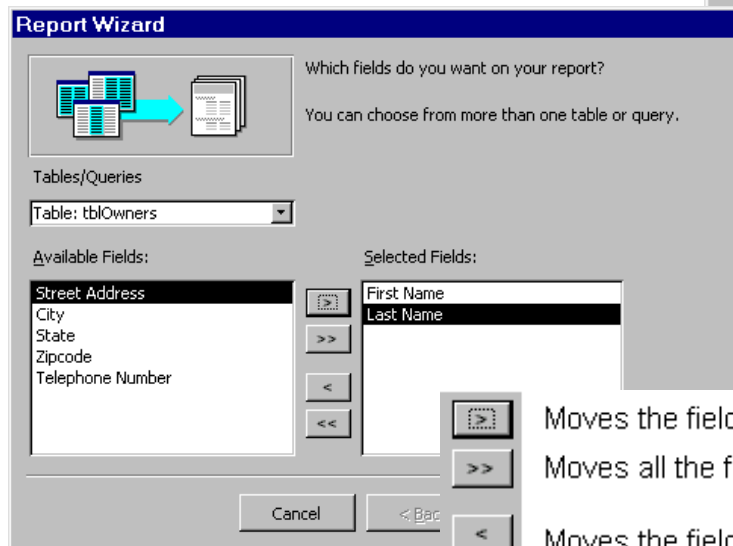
Report Wizard

Which fields do you want on your report?

You can choose from more than one table or query.

Tables/Queries

Table: tblOwners

Available Fields:

Street Address
City
State
Zipcode
Telephone Number

>
>>
<
<<

Selected Fields:

First Name
Last Name

Cancel

< Bac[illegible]

>
Moves the fiel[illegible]

>>
Moves all the f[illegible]

<
Moves the fiel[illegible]